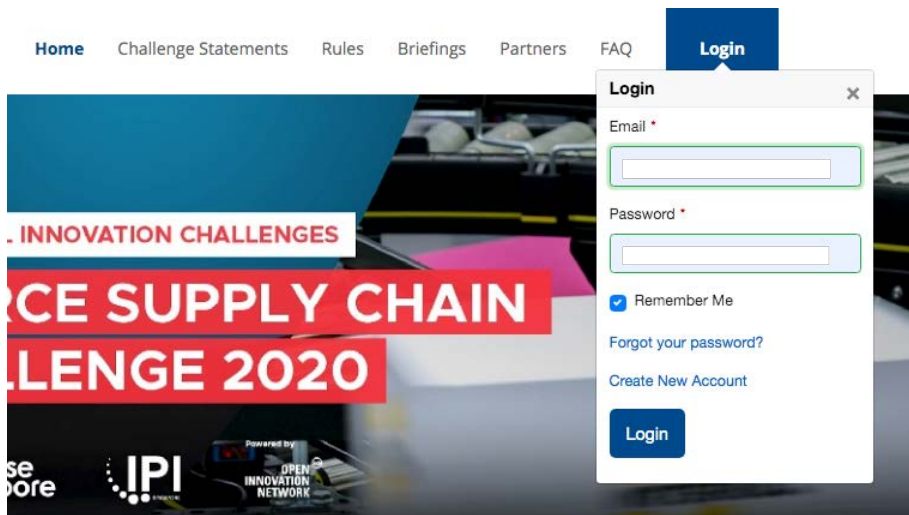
Home Challenge Statements Rules Briefings Partners FAQ Login

Login ×

Email *

Password *

Remember Me

Forgot your password?

Create New Account

Login

L INNOVATION CHALLENGES

RCE SUPPLY CHAIN

LLENGE 2020

se
ore

IPI

Powered by

OPEN INNOVATION NETWORK